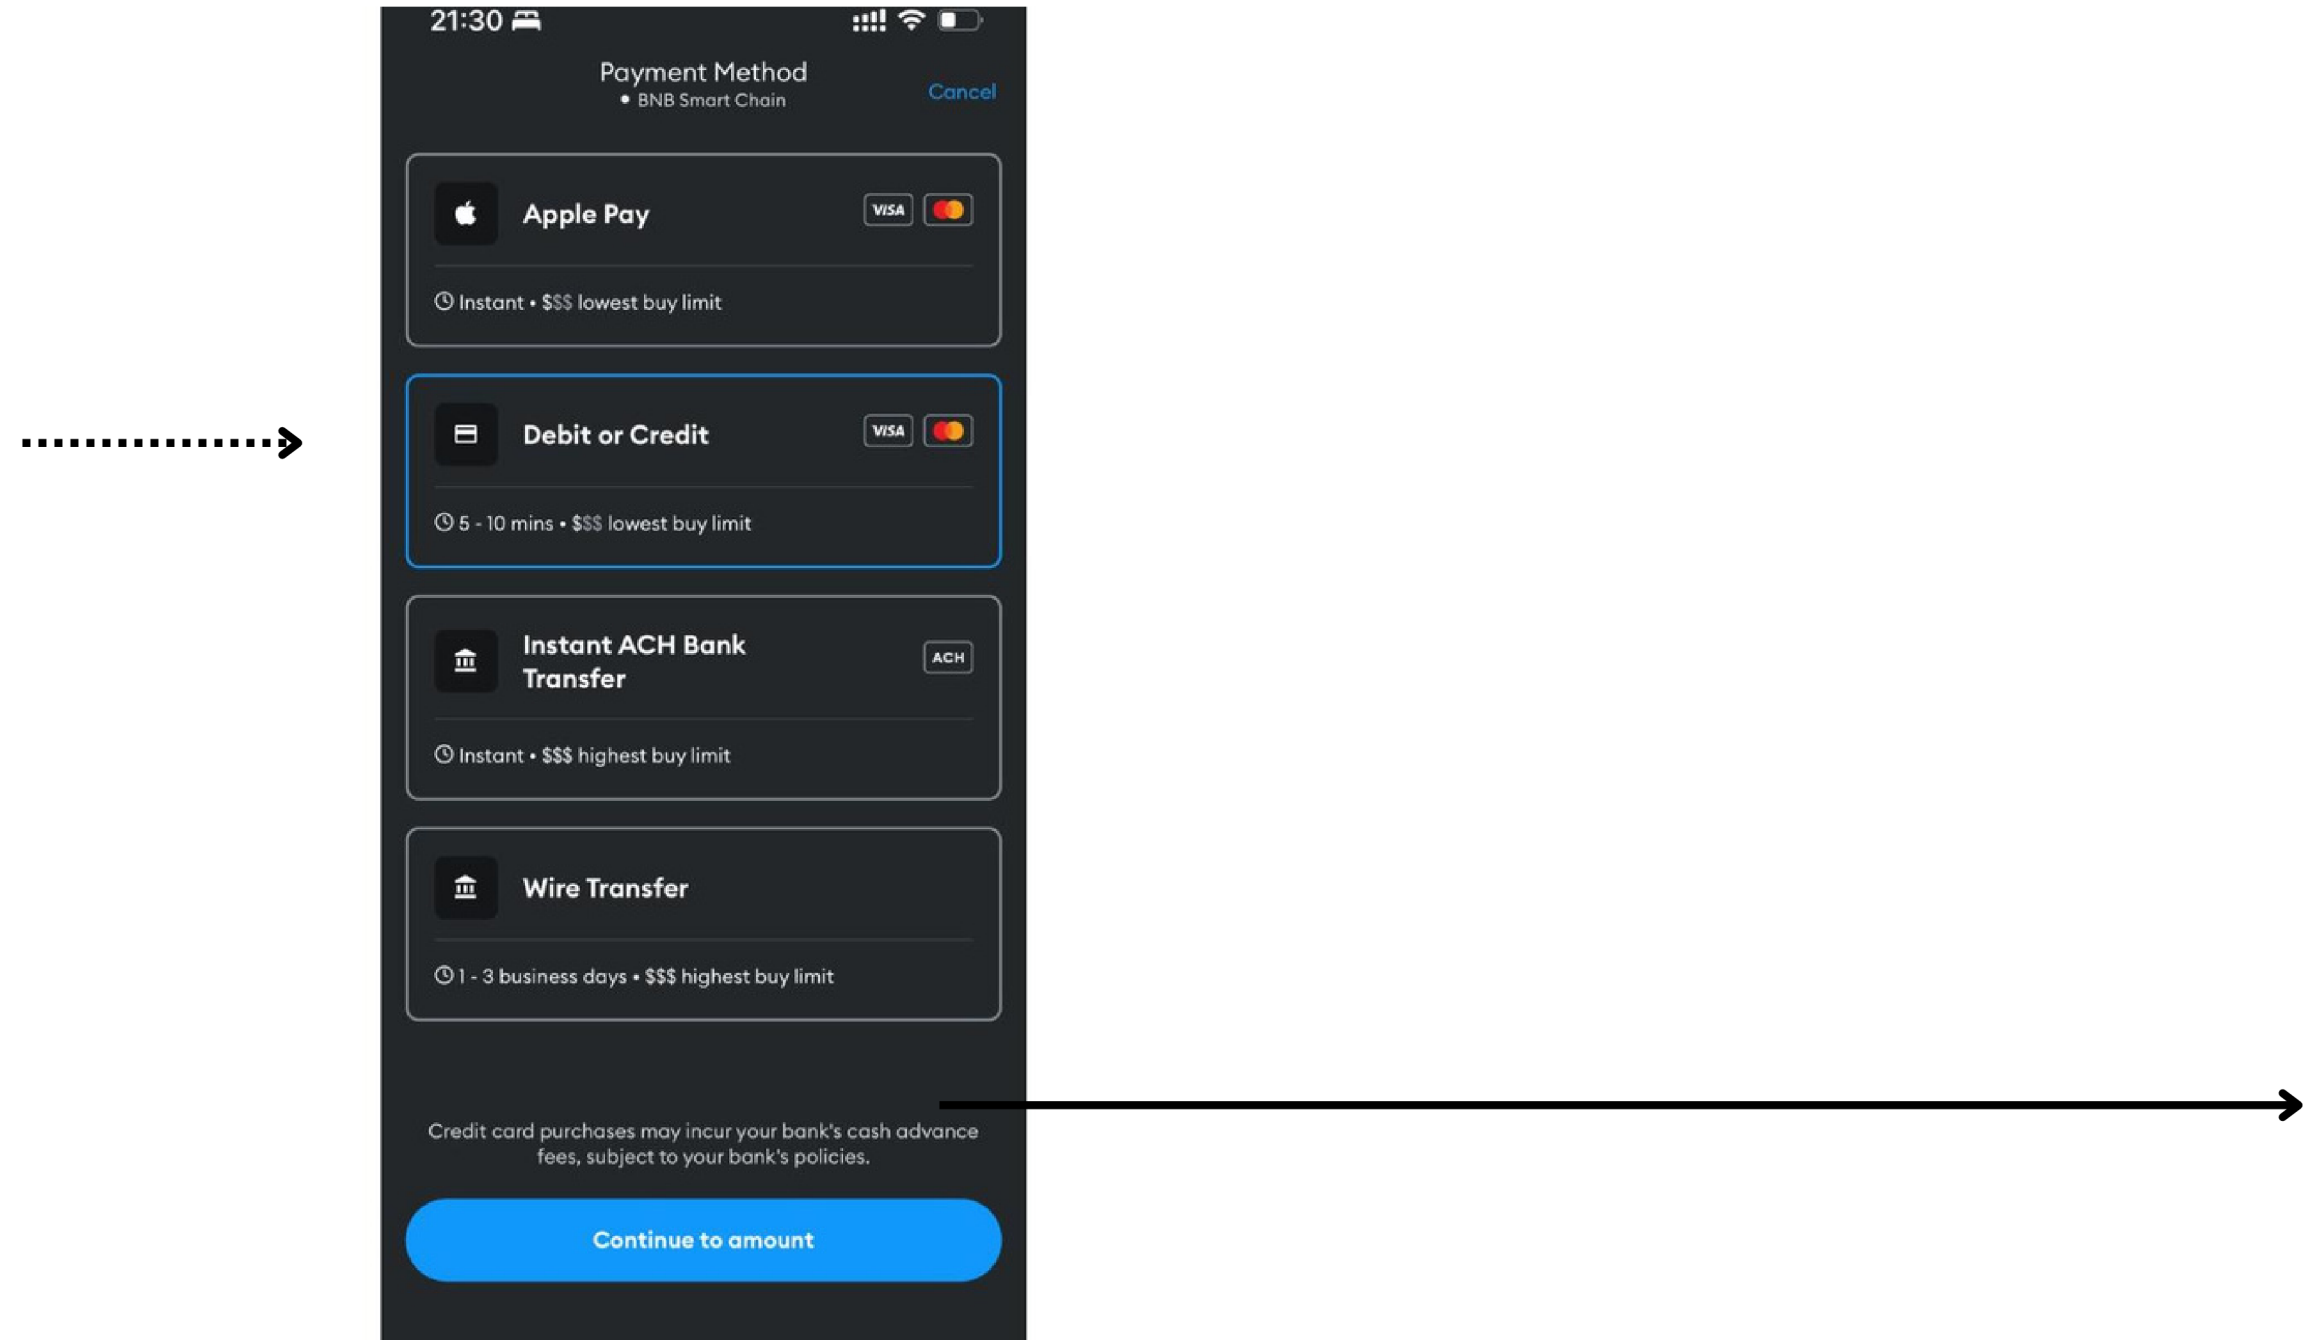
21:30

Payment Method
BNB Smart Chain

Cancel

Apple Pay

VISA

Instant • $$$ lowest buy limit

Debit or Credit

VISA

5 - 10 mins • $$$ lowest buy limit

Instant ACH Bank Transfer

ACH

Instant • $$$ highest buy limit

Wire Transfer

1 - 3 business days • $$$ highest buy limit

Credit card purchases may incur your bank's cash advance fees, subject to your bank's policies.

Continue to amount